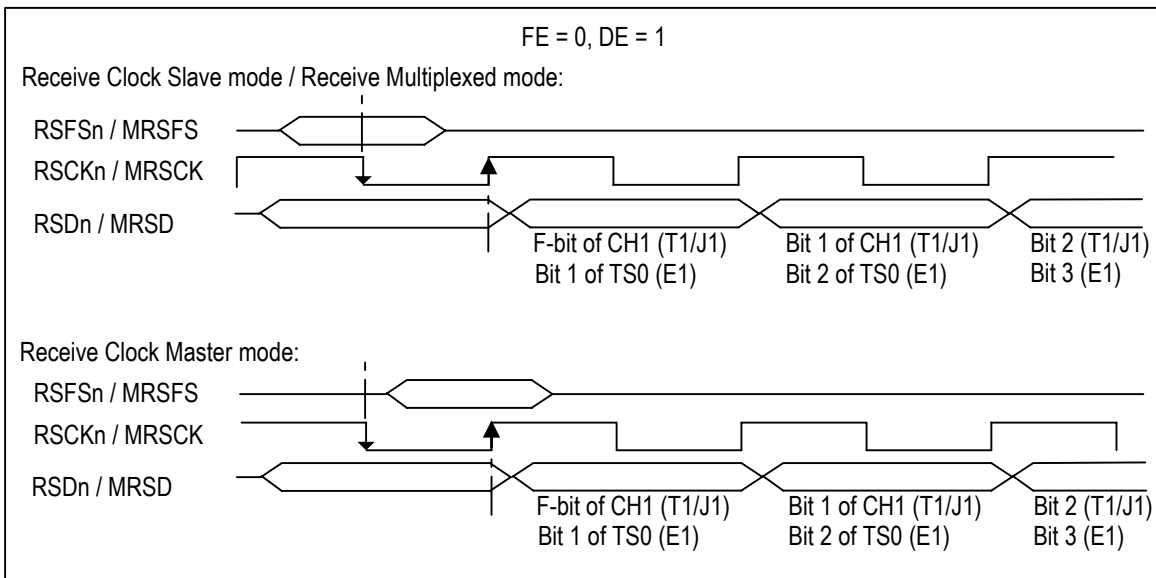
FE = 0, DE = 1

Receive Clock Slave mode / Receive Multiplexed mode:

RSFSn / MRSFS

RSCKn / MRSCK

RSDn / MRSD

F-bit of CH1 (T1/J1)
Bit 1 of TS0 (E1)

Bit 1 of CH1 (T1/J1)
Bit 2 of TS0 (E1)

Bit 2 (T1/J1)
Bit 3 (E1)

Receive Clock Master mode:

RSFSn / MRSFS

RSCKn / MRSCK

RSDn / MRSD

F-bit of CH1 (T1/J1)
Bit 1 of TS0 (E1)

Bit 1 of CH1 (T1/J1)
Bit 2 of TS0 (E1)

Bit 2 (T1/J1)
Bit 3 (E1)